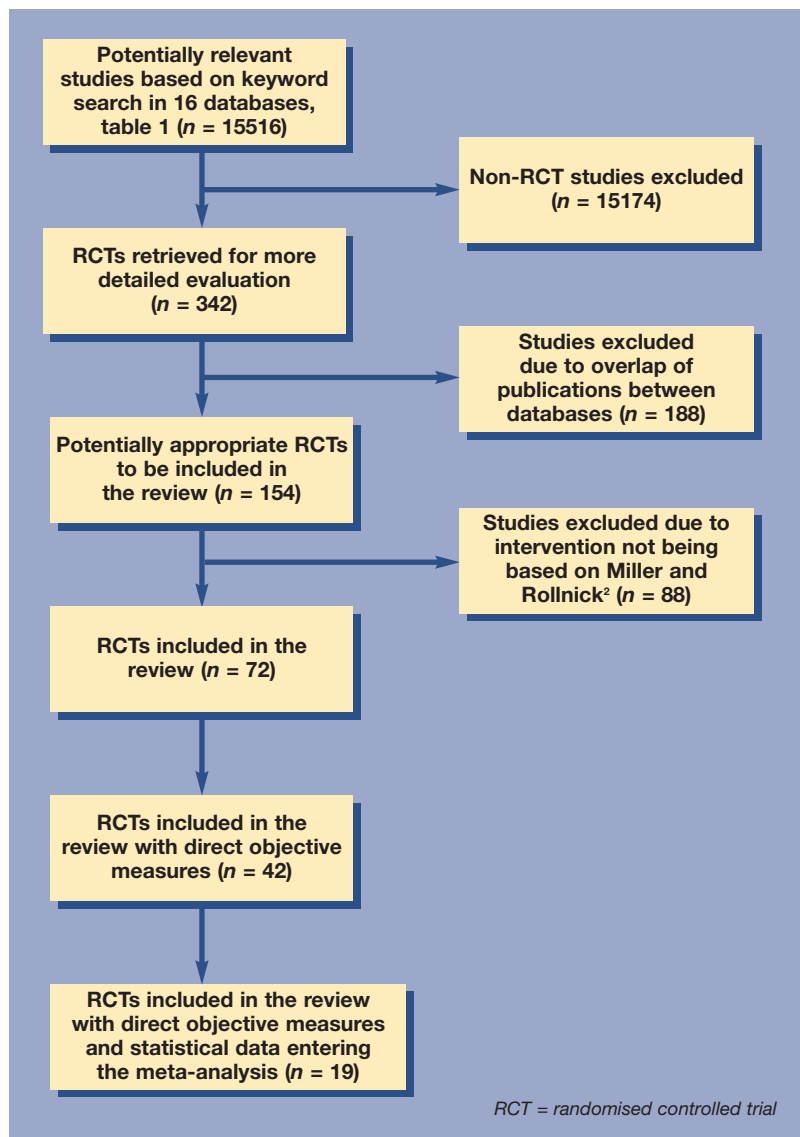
Potentially relevant studies based on keyword search in 16 databases, table 1 ($n$ = 15516)

Non-RCT studies excluded ($n$ = 15174)

RCTs retrieved for more detailed evaluation ($n$ = 342)

Studies excluded due to overlap of publications between databases ($n$ = 188)

Potentially appropriate RCTs to be included in the review ($n$ = 154)

Studies excluded due to intervention not being based on Miller and Rollnick$^2$ ($n$ = 88)

RCTs included in the review ($n$ = 72)

RCTs included in the review with direct objective measures ($n$ = 42)

RCTs included in the review with direct objective measures and statistical data entering the meta-analysis ($n$ = 19)

RCT = randomised controlled trial